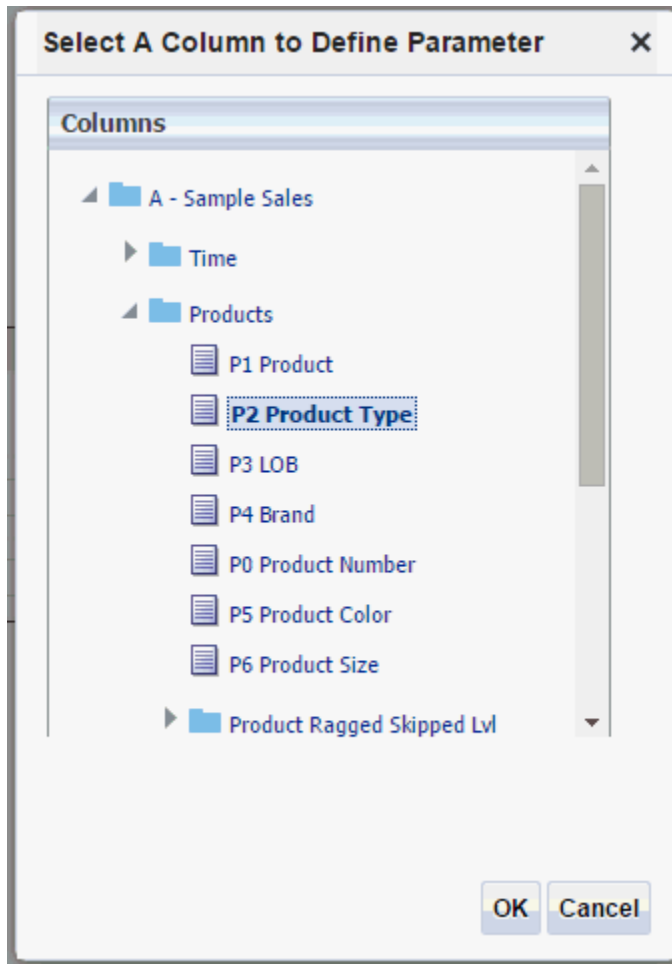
Select A Column to Define Parameter ×

Columns

A - Sample Sales

Time

Products

P1 Product

P2 Product Type

P3 LOB

P4 Brand

P0 Product Number

P5 Product Color

P6 Product Size

Product Ragged Skipped Lvl

OK Cancel